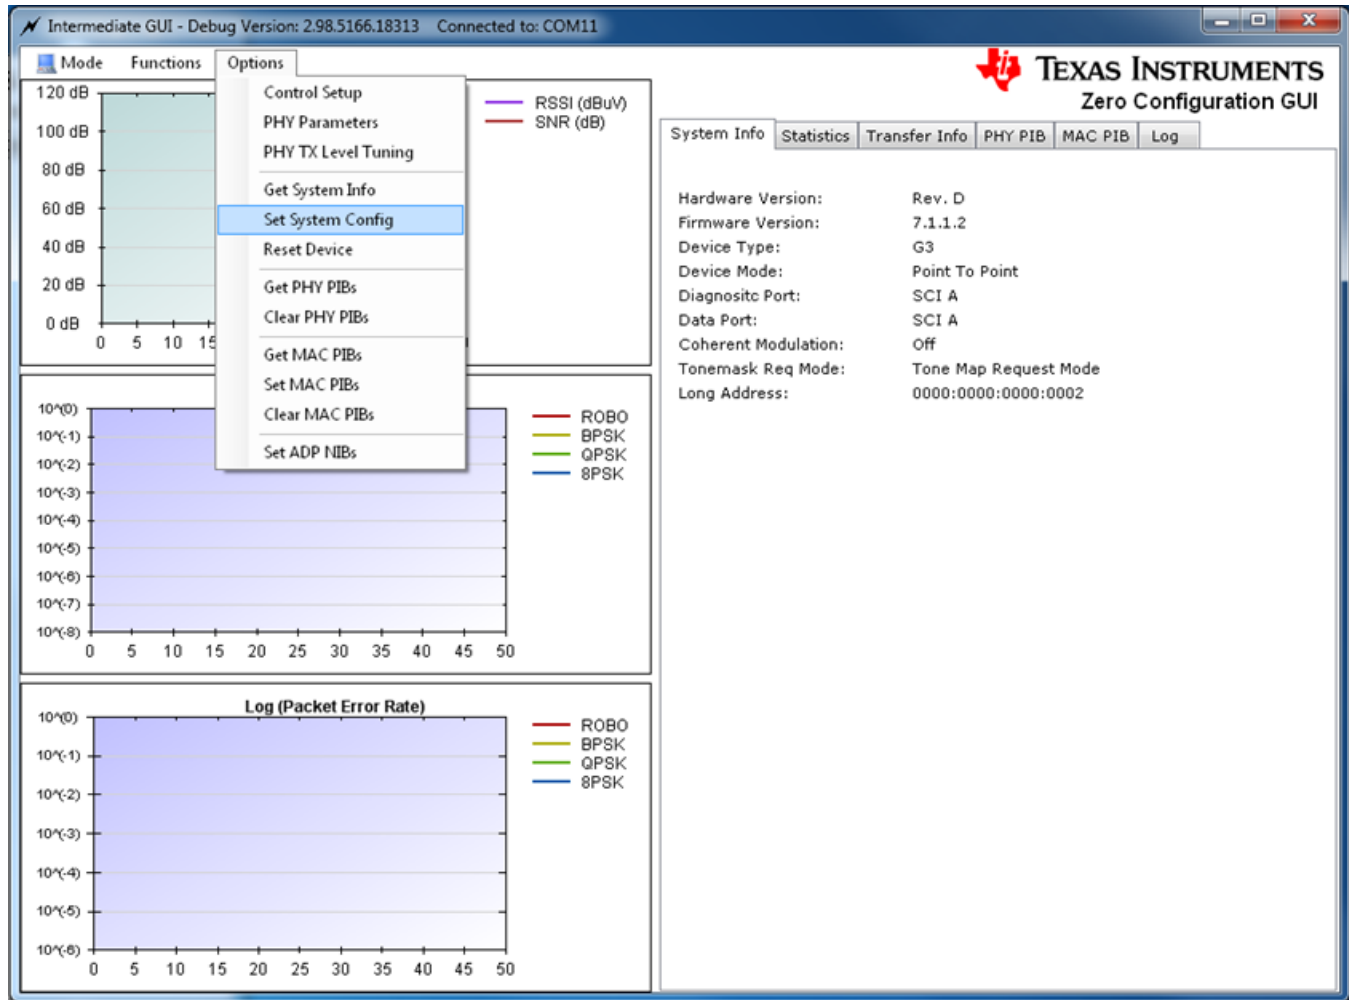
Intermediate GUI - Debug Version: 2.98.5166.18313 Connected to: COM11

Mode Functions Options

Control Setup
PHY Parameters
PHY TX Level Tuning
Get System Info
Set System Config
Reset Device
Get PHY PIBs
Clear PHY PIBs
Get MAC PIBs
Set MAC PIBs
Clear MAC PIBs
Set ADP NIBs

120 dB
100 dB
80 dB
60 dB
40 dB
20 dB
0 dB
0 5 10 15

RSSI (dBuV)
SNR (dB)

10^(0)
10^(-1)
10^(-2)
10^(-3)
10^(-4)
10^(-5)
10^(-6)
10^(-7)
10^(-8)
0 5 10 15 20 25 30 35 40 45 50

ROBO
BPSK
QPSK
8PSK

Log (Packet Error Rate)

10^(0)
10^(-1)
10^(-2)
10^(-3)
10^(-4)
10^(-5)
10^(-6)
0 5 10 15 20 25 30 35 40 45 50

ROBO
BPSK
QPSK
8PSK

TEXAS INSTRUMENTS
Zero Configuration GUI

System Info Statistics Transfer Info PHY PIB MAC PIB Log

| | |
|---|---|
| Hardware Version: | Rev. D |
| Firmware Version: | 7.1.1.2 |
| Device Type: | G3 |
| Device Mode: | Point To Point |
| Diagnositc Port: | SCI A |
| Data Port: | SCI A |
| Coherent Modulation: | Off |
| Tonemask Req Mode: | Tone Map Request Mode |
| Long Address: | 0000:0000:0000:0002 |